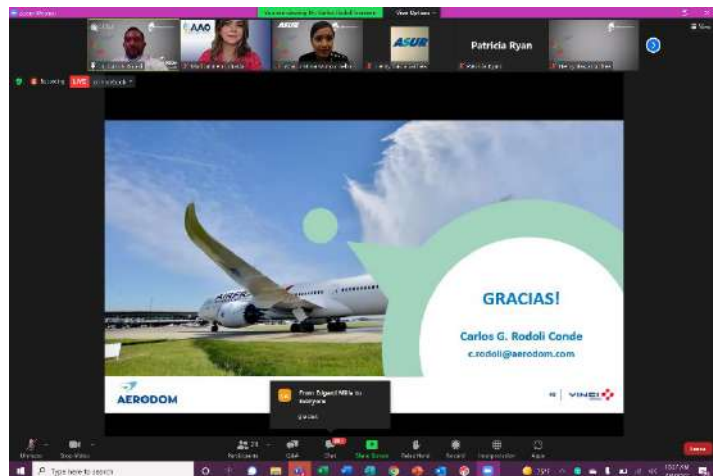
Zoom Meeting

You are viewing Mr. Carlos Rodoli Conde's screen

View Options

AAO

ASUR

Patricia Ryan

Recording

LIVE

on Facebook

GRACIAS!

Carlos G. Rodoli Conde

c.rodoli@aerodom.com

AERODOM

VINCI

From Edgard Mills to everyone:

gracias

Unmute

Stop Video

Participants

Q&A

Chat

Share Screen

Raise Hand

Record

Interpretation

Apps

Leave

Type here to search